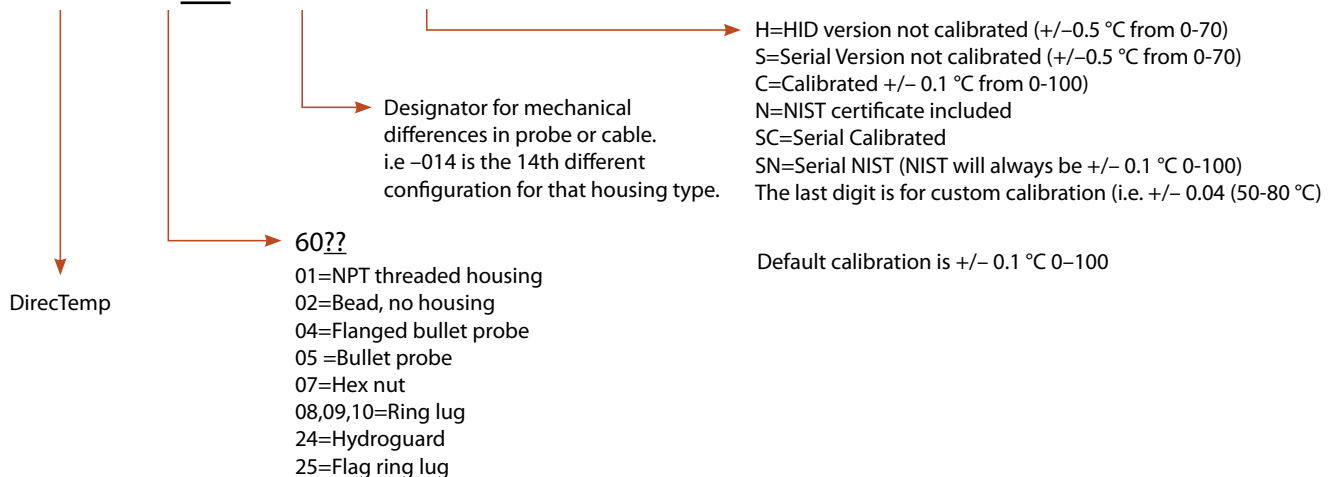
H=HID version not calibrated (+/–0.5 °C from 0-70)
S=Serial Version not calibrated (+/–0.5 °C from 0-70)
C=Calibrated +/– 0.1 °C from 0-100)
N=NIST certificate included
SC=Serial Calibrated
SN=Serial NIST (NIST will always be +/– 0.1 °C 0-100)
The last digit is for custom calibration (i.e. +/– 0.04 (50-80 °C)

Designator for mechanical differences in probe or cable. i.e –014 is the 14th different configuration for that housing type.

60??
01=NPT threaded housing
02=Bead, no housing
04=Flanged bullet probe
05 =Bullet probe
07=Hex nut
08,09,10=Ring lug
24=Hydroguard
25=Flag ring lug

Default calibration is +/– 0.1 °C 0–100

DirecTemp